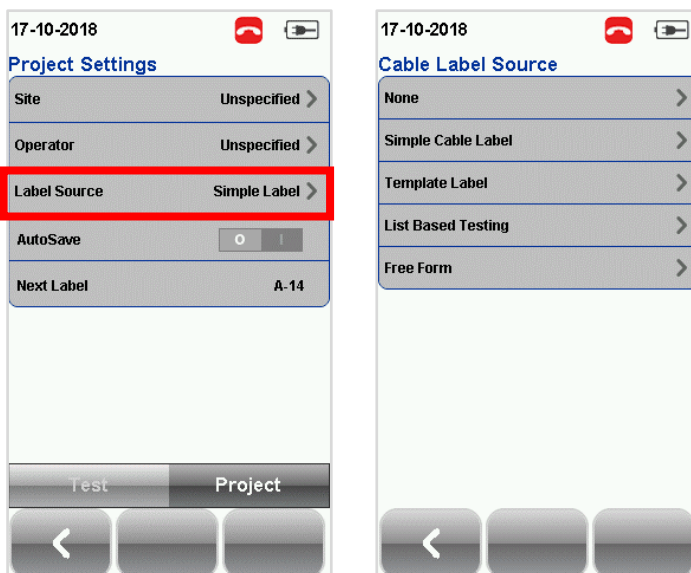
17-10-2018

Project Settings

Site Unspecified

Operator Unspecified

Label Source Simple Label

AutoSave O I

Next Label A-14

Test Project

17-10-2018

Cable Label Source

None

Simple Cable Label

Template Label

List Based Testing

Free Form